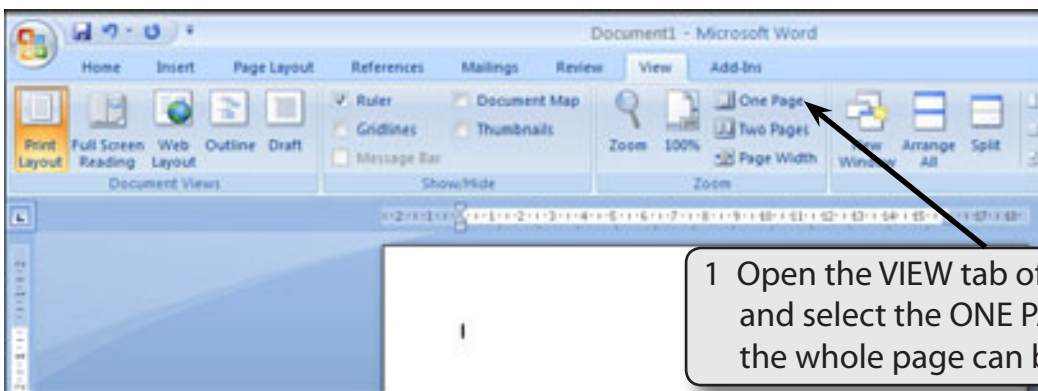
Document1 - Microsoft Word

Home Insert Page Layout References Mailings Review View Add-Ins

Print Layout Full Screen Reading Web Layout Outline Draft
Document Views

Ruler Document Map
Gridlines Thumbnails
Message Bar
Show/Hide

Zoom 100% One Page Two Pages Page Width
Zoom

New Window Arrange All Split

1 Open the VIEW tab of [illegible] and select the ONE P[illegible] the whole page can b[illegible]